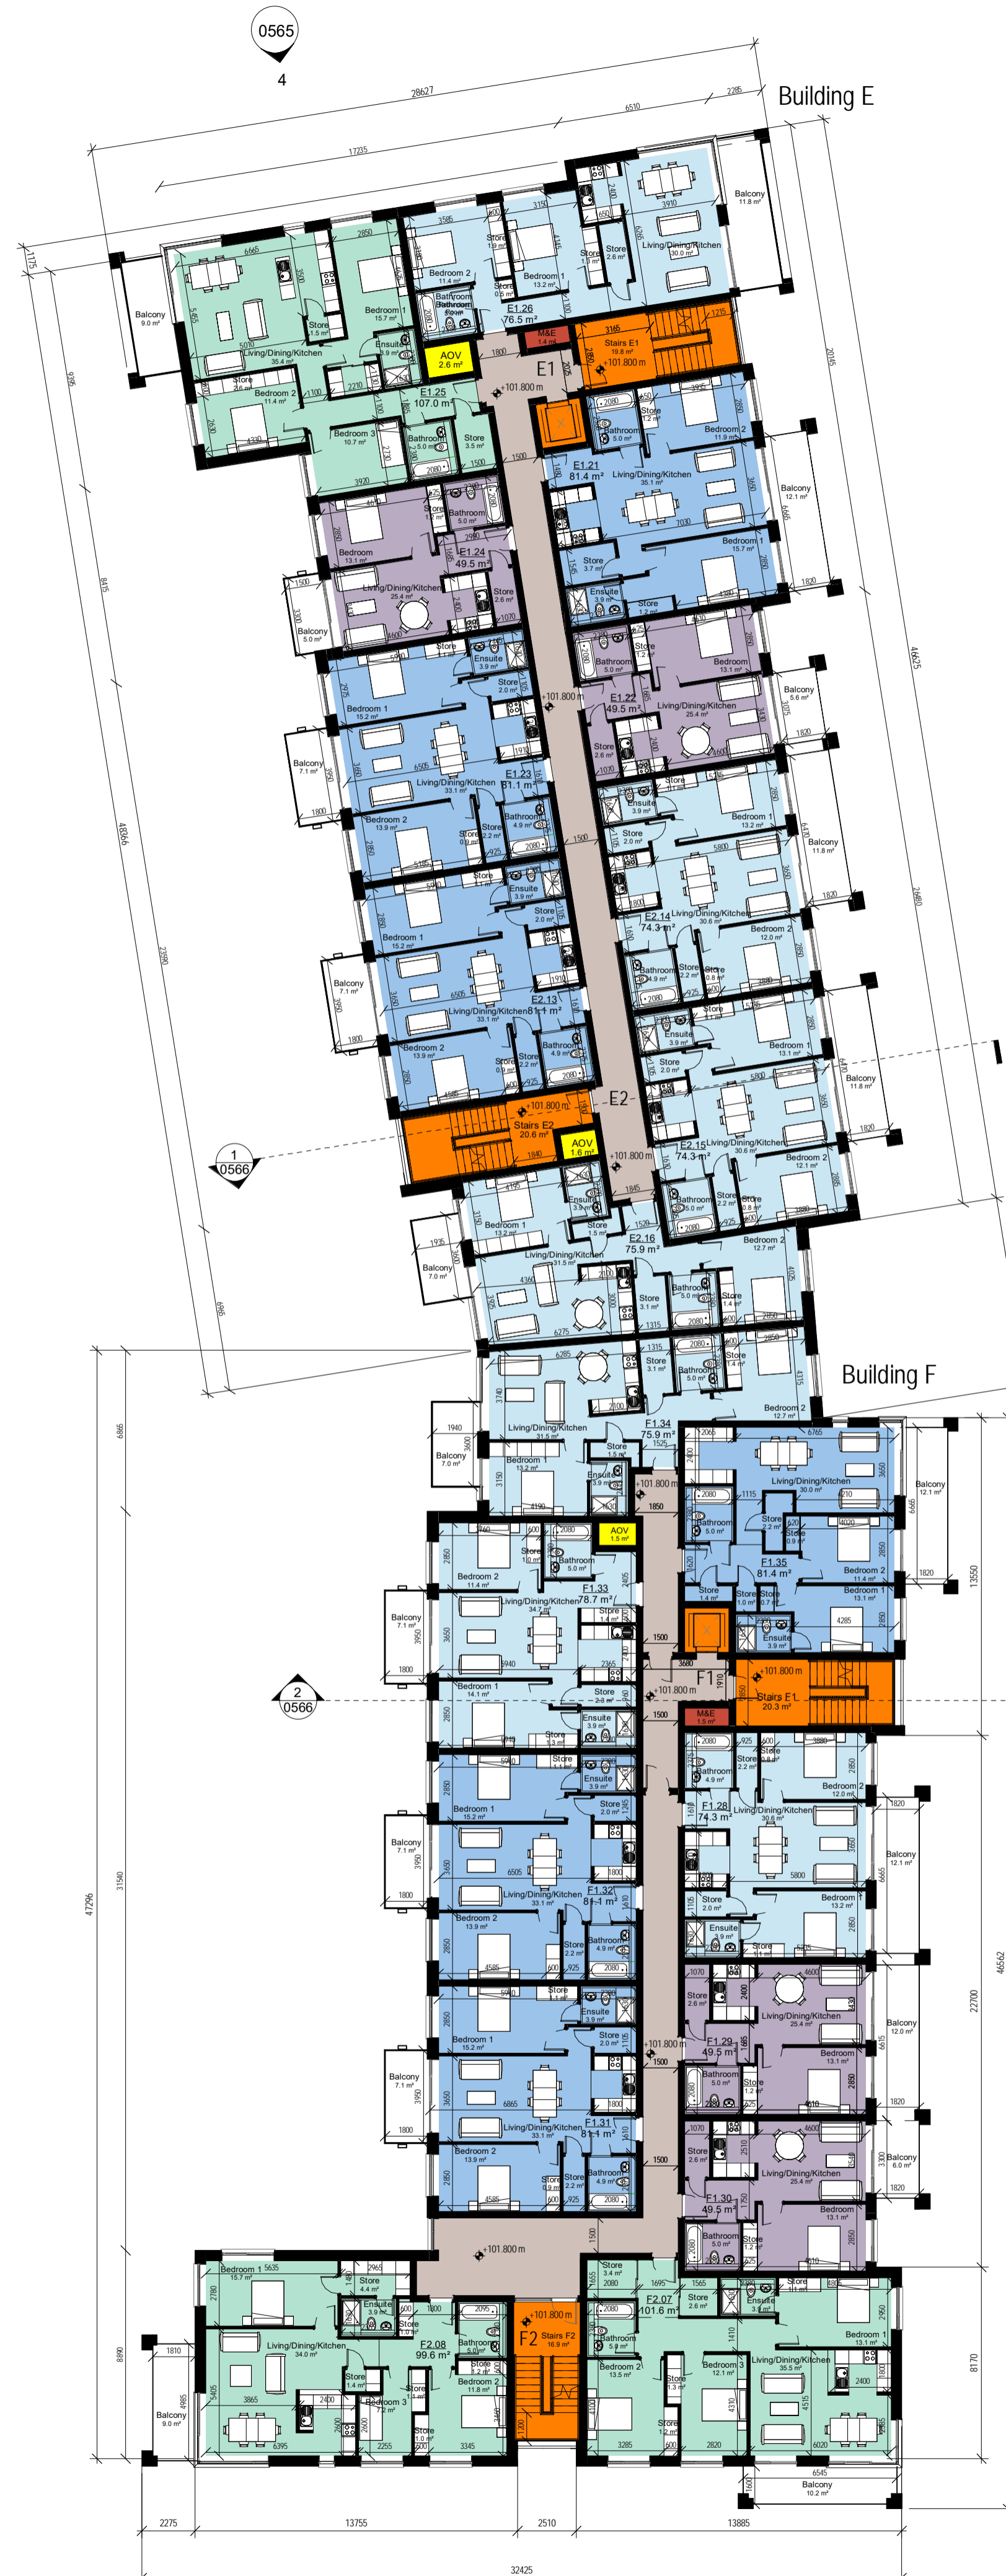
0565
4

Building E

28627
17235
6510
2285

Balcony
11.8 m²

Balcony
9.0 m²

Living/Dining/Kitchen
35.4 m²

Bedroom 1
15.7 m²

Bedroom 2
11.4 m²

Bedroom 3
10.7 m²

E1.25
107.0 m²

AOV
2.6 m²

Bedroom 2
11.4 m²

Bedroom 1
13.2 m²

E1.26
76.5 m²

Living/Dining/Kitchen
30.0 m²

M&E
1.4 m²

Stairs E1
19.8 m²
+101.800 m

E1

+101.800 m

E1.21
81.4 m²

Living/Dining/Kitchen
35.1 m²

Bedroom 2
11.9 m²

Bedroom 1
15.7 m²

Balcony
12.1 m²

E1.24
49.5 m²

Living/Dining/Kitchen
25.4 m²

Balcony
5.0 m²

Bedroom
13.1 m²

Bedroom 1
15.2 m²

Living/Dining/Kitchen
33.1 m²

E1.23
81.1 m²

Bedroom 2
13.9 m²

Balcony
7.1 m²

E1.22
49.5 m²

Living/Dining/Kitchen
25.4 m²

Bedroom
13.1 m²

Balcony
5.6 m²

+101.800 m

Bedroom 1
13.2 m²

Balcony
11.8 m²

E2.14
74.3 m²

Living/Dining/Kitchen
30.6 m²

Bedroom 2
12.0 m²

Bedroom 1
15.2 m²

Balcony
7.1 m²

Living/Dining/Kitchen
33.1 m²

E2.13
81.1 m²

Bedroom 2
13.9 m²

Bedroom 1
13.1 m²

Balcony
11.8 m²

+101.800 m

Stairs E2
20.6 m²

AOV
1.6 m²

E2

+101.800 m

E2.15
74.3 m²

Living/Dining/Kitchen
30.6 m²

Bedroom 2
12.1 m²

1
0566

Bedroom 1
13.2 m²

Living/Dining/Kitchen
31.5 m²

E2.16
75.9 m²

Bedroom 2
12.7 m²

Balcony
7.0 m²

Building F

Living/Dining/Kitchen
31.5 m²

F1.34
75.9 m²

Bedroom
13.2 m²

Bedroom 2
12.7 m²

Balcony
7.0 m²

Living/Dining/Kitchen
30.0 m²

Balcony
12.1 m²

F1.35
81.4 m²

Bedroom 2
11.4 m²

Bedroom 1
13.1 m²

AOV
1.5 m²

+101.800 m

Bedroom 2
11.4 m²

F1.33
78.7 m²

Living/Dining/Kitchen
34.7 m²

Balcony
7.1 m²

Bedroom 1
14.1 m²

2
0566

+101.800 m

F1

+101.800 m

Stairs F1
20.3 m²

M&E
1.5 m²

F1.28
74.3 m²

Living/Dining/Kitchen
30.6 m²

Bedroom 2
12.0 m²

Bedroom 1
13.2 m²

Balcony
12.1 m²

Bedroom 1
15.2 m²

Living/Dining/Kitchen
33.1 m²

F1.32
81.1 m²

Bedroom 2
13.9 m²

Balcony
7.1 m²

F1.29
49.5 m²

Living/Dining/Kitchen
25.4 m²

Bedroom
13.1 m²

Balcony
12.0 m²

Bedroom 1
15.2 m²

Living/Dining/Kitchen
33.1 m²

F1.31
81.1 m²

Bedroom 2
13.9 m²

Balcony
7.1 m²

+101.800 m

F1.30
49.5 m²

Living/Dining/Kitchen
25.4 m²

Bedroom
13.1 m²

Balcony
6.0 m²

+101.800 m

Bedroom 1
15.7 m²

Living/Dining/Kitchen
34.0 m²

F2.08
99.6 m²

Bedroom 3
7.2 m²

Bedroom 2
11.8 m²

Balcony
9.0 m²

+101.800 m

F2

Stairs F2
16.9 m²

F2.07
101.6 m²

Bedroom 2
13.5 m²

Bedroom 3
12.1 m²

Living/Dining/Kitchen
35.5 m²

Bedroom 1
13.1 m²

Balcony
10.2 m²

2275
13755
2510
13885
32425
47296
31540
46562
22700
13550
8170
8890
48066
41625
6545